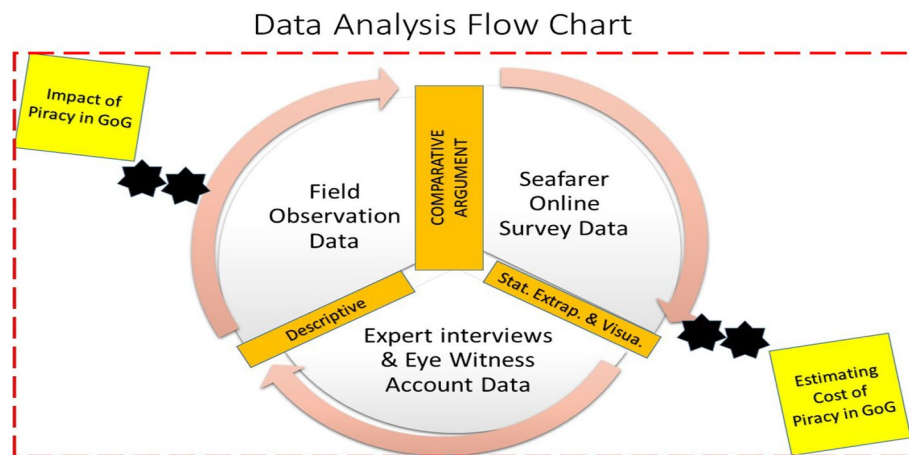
Data Analysis Flow Chart

Impact of Piracy in GoG

Field Observation Data

COMPARATIVE ARGUMENT

Seafarer Online Survey Data

Descriptive

Stat. Extrap. & Visua.

Expert interviews & Eye Witness Account Data

Estimating Cost of Piracy in GoG